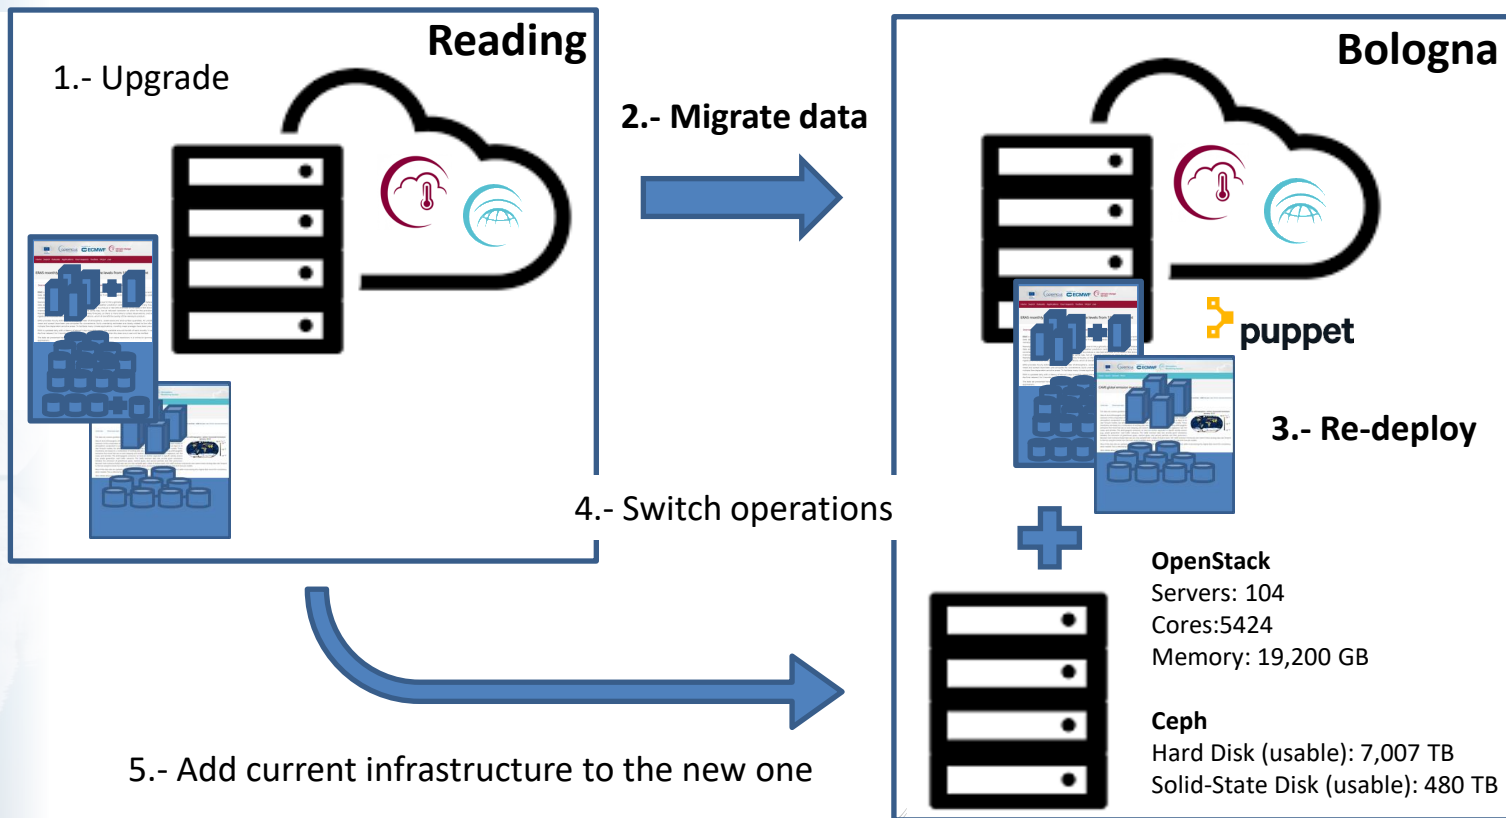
Reading

1.- Upgrade

2.- Migrate data

Bologna

puppet

3.- Re-deploy

4.- Switch operations

OpenStack
Servers: 104
Cores:5424
Memory: 19,200 GB

Ceph
Hard Disk (usable): 7,007 TB
Solid-State Disk (usable): 480 TB

5.- Add current infrastructure to the new one